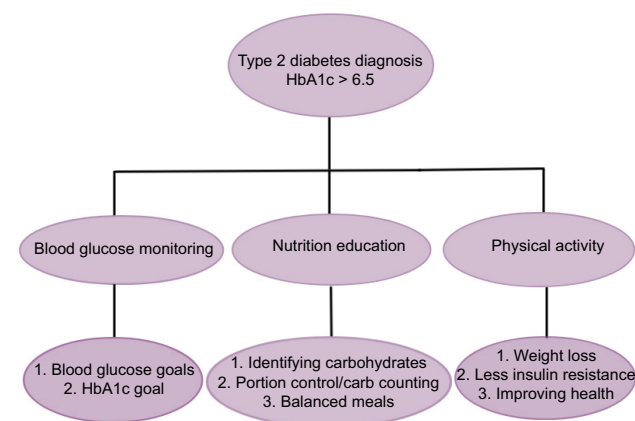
Type 2 diabetes diagnosis
HbA1c > 6.5

Blood glucose monitoring

Nutrition education

Physical activity

1. Blood glucose goals
2. HbA1c goal

1. Identifying carbohydrates
2. Portion control/carb counting
3. Balanced meals

1. Weight loss
2. Less insulin resistance
3. Improving health